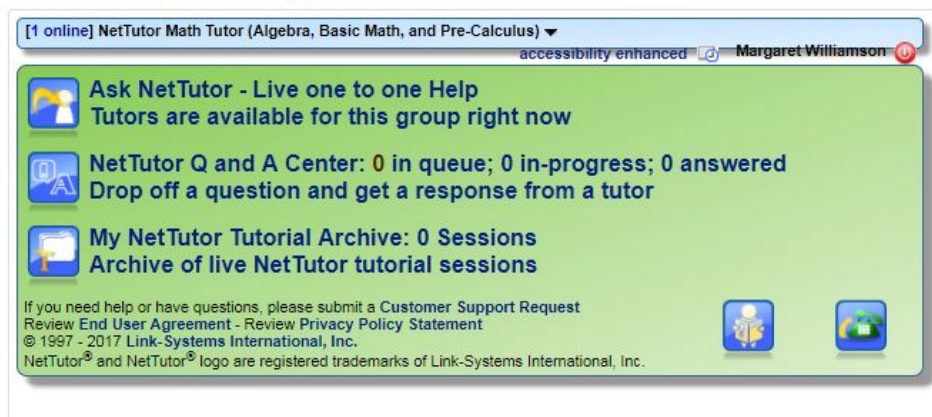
[1 online] NetTutor Math Tutor (Algebra, Basic Math, and Pre-Calculus)

accessibility enhanced Margaret Williamson

Ask NetTutor - Live one to one Help
Tutors are available for this group right now

NetTutor Q and A Center: 0 in queue; 0 in-progress; 0 answered
Drop off a question and get a response from a tutor

My NetTutor Tutorial Archive: 0 Sessions
Archive of live NetTutor tutorial sessions

If you need help or have questions, please submit a Customer Support Request
Review End User Agreement - Review Privacy Policy Statement
© 1997 - 2017 Link-Systems International, Inc.
NetTutor® and NetTutor® logo are registered trademarks of Link-Systems International, Inc.